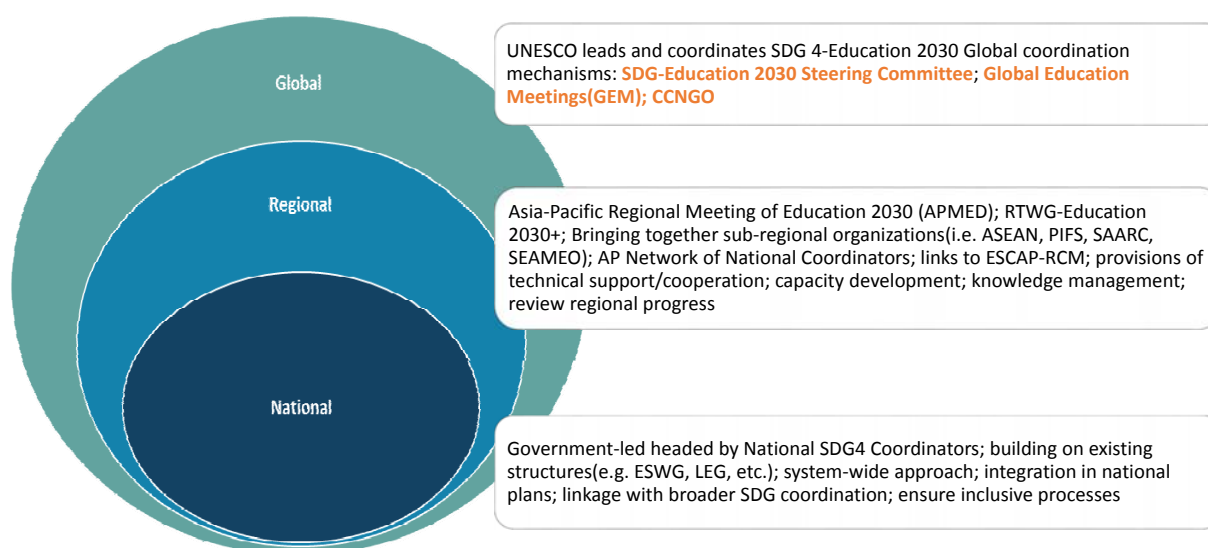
Global

Regional

National

UNESCO leads and coordinates SDG 4-Education 2030 Global coordination mechanisms: SDG-Education 2030 Steering Committee; Global Education Meetings(GEM); CCNGO

Asia-Pacific Regional Meeting of Education 2030 (APMED); RTWG-Education 2030+; Bringing together sub-regional organizations(i.e. ASEAN, PIFS, SAARC, SEAMEO); AP Network of National Coordinators; links to ESCAP-RCM; provisions of technical support/cooperation; capacity development; knowledge management; review regional progress

Government-led headed by National SDG4 Coordinators; building on existing structures(e.g. ESWG, LEG, etc.); system-wide approach; integration in national plans; linkage with broader SDG coordination; ensure inclusive processes